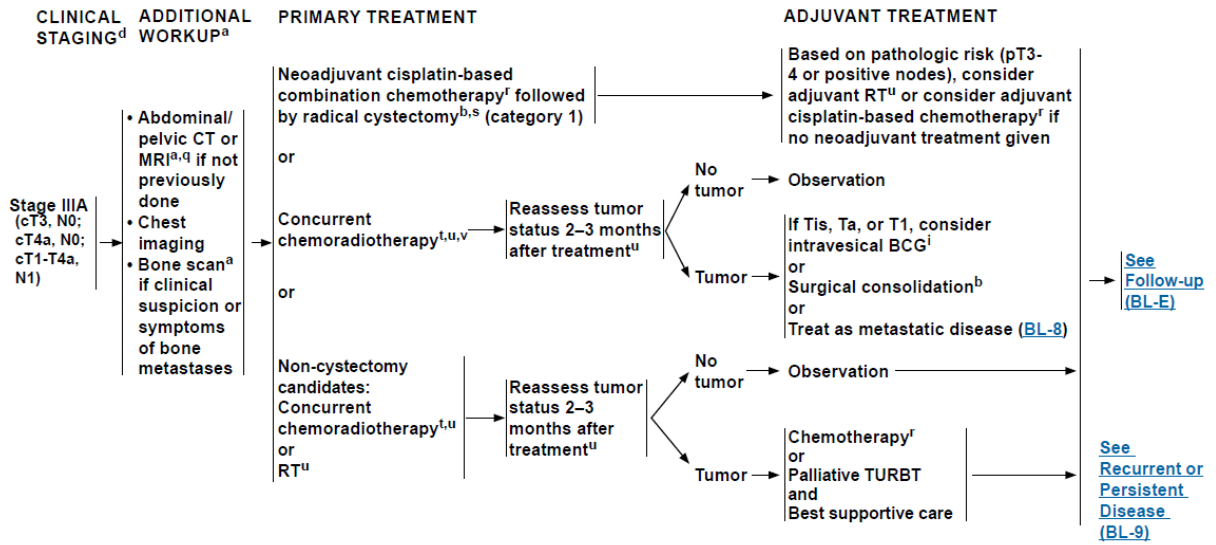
CLINICAL STAGING$^{d}$

ADDITIONAL WORKUP$^{a}$

PRIMARY TREATMENT

ADJUVANT TREATMENT

Stage IIIA (cT3, N0; cT4a, N0; cT1-T4a, N1)

• Abdominal/ pelvic CT or MRI$^{a,q}$ if not previously done
• Chest imaging
• Bone scan$^{a}$ if clinical suspicion or symptoms of bone metastases

Neoadjuvant cisplatin-based combination chemotherapy$^{r}$ followed by radical cystectomy$^{b,s}$ (category 1)

Based on pathologic risk (pT3-4 or positive nodes), consider adjuvant RT$^{u}$ or consider adjuvant cisplatin-based chemotherapy$^{r}$ if no neoadjuvant treatment given

or

Concurrent chemoradiotherapy$^{t,u,v}$

Reassess tumor status 2–3 months after treatment$^{u}$

No tumor

Observation

Tumor

If Tis, Ta, or T1, consider intravesical BCG$^{i}$
or
Surgical consolidation$^{b}$
or
Treat as metastatic disease (BL-8)

See Follow-up (BL-E)

or

Non-cystectomy candidates: Concurrent chemoradiotherapy$^{t,u}$ or RT$^{u}$

Reassess tumor status 2–3 months after treatment$^{u}$

No tumor

Observation

Tumor

Chemotherapy$^{r}$
or
Palliative TURBT
and
Best supportive care

See Recurrent or Persistent Disease (BL-9)